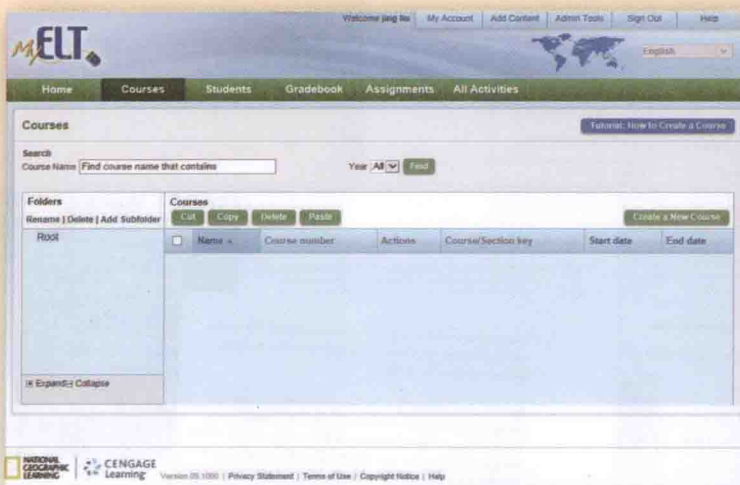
Welcome jing liu | My Account | Add Content | Admin Tools | Sign Out | Help

MyELT

English

Home | Courses | Students | Gradebook | Assignments | All Activities

Courses

Tutorial: How to Create a Course

Search
Course Name Find course name that contains

Year All Find

Folders
Rename | Delete | Add Subfolder

Root

Expand | Collapse

Courses
Cut | Copy | Delete | Paste

Create a New Course

| Name | Course number | Actions | Course/Section key | Start date | End date |
|---|---|---|---|---|---|

NATIONAL GEOGRAPHIC LEARNING | CENGAGE Learning Version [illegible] | Privacy Statement | Terms of Use | Copyright Notice | Help